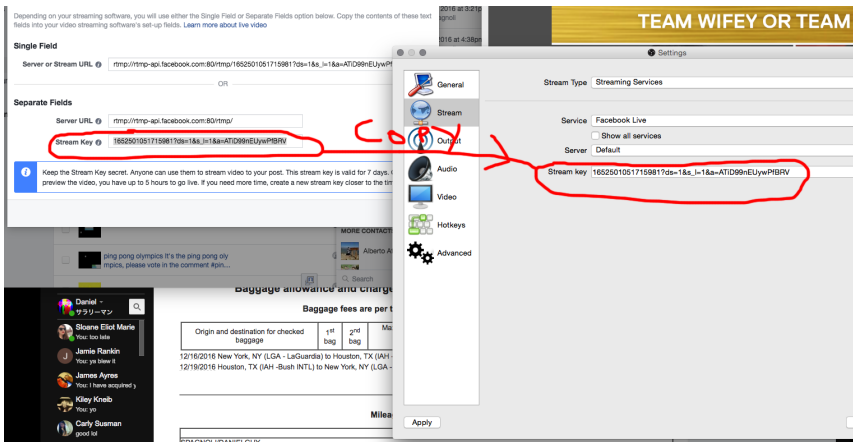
Depending on your streaming software, you will use either the Single Field or Separate Fields option below. Copy the contents of these text fields into your video streaming software's set-up fields. Learn more about live video

Single Field

Server or Stream URL rtmp://rtmp-api.facebook.com:80/rtmp/1652501051715981?ds=1&s_l=1&a=ATiD99nEUywPfBRV

OR

Separate Fields

Server URL rtmp://rtmp-api.facebook.com:80/rtmp/

Stream Key 1652501051715981?ds=1&s_l=1&a=ATiD99nEUywPfBRV

Keep the Stream Key secret. Anyone can use them to stream video to your post. This stream key is valid for 7 days. preview the video, you have up to 5 hours to go live. If you need more time, create a new stream key closer to the tim

2016 at 3:21
2016 at 4:46pm
agnoli

TEAM WIFEY OR TEAM

copy

Settings

General
Stream
Output
Audio
Video
Hotkeys
Advanced

Stream Type Streaming Services

Service Facebook Live
Show all services
Server Default

Stream key 1652501051715981?ds=1&s_l=1&a=ATiD99nEUywPfBRV

Apply

ping pong olympics It's the ping pong oly mpics, please vote in the comment #pin...

MORE CONTACT
Alberto A
Search

Daniel
サラリーマン
Sloane Eliot Marie
You: too late
Jamie Rankin
You: ya blew it
James Ayres
You: I have acquired y
Kiley Kneib
You: yo
Carly Susman
good lol

Baggage allowance and charge

Baggage fees are per t

| Origin and destination for checked baggage | 1st bag | 2nd bag | Ma |
|---|---|---|---|

12/16/2016 New York, NY (LGA - LaGuardia) to Houston, TX (IAH
12/19/2016 Houston, TX (IAH -Bush INTL) to New York, NY (LGA

Milea